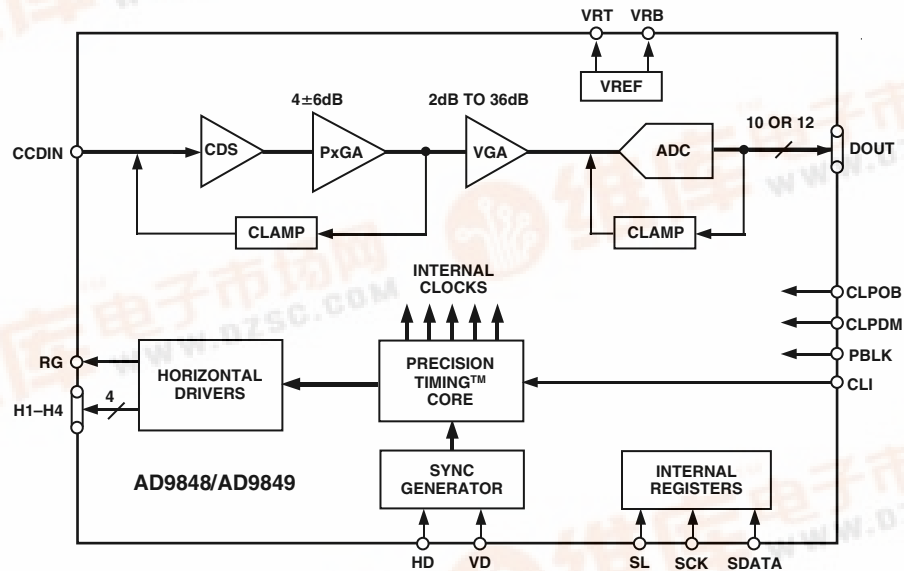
VRT VRB

VREF

4±6dB

2dB TO 36dB

10 OR 12

CCDIN

CDS

PxGA

VGA

ADC

DOUT

CLAMP

CLAMP

INTERNAL CLOCKS

CLPOB

CLPDM

PBLK

CLI

RG

H1–H4

4

HORIZONTAL DRIVERS

PRECISION TIMING$^{TM}$ CORE

SYNC GENERATOR

INTERNAL REGISTERS

AD9848/AD9849

HD VD

SL SCK SDATA

www.DZSC.COM